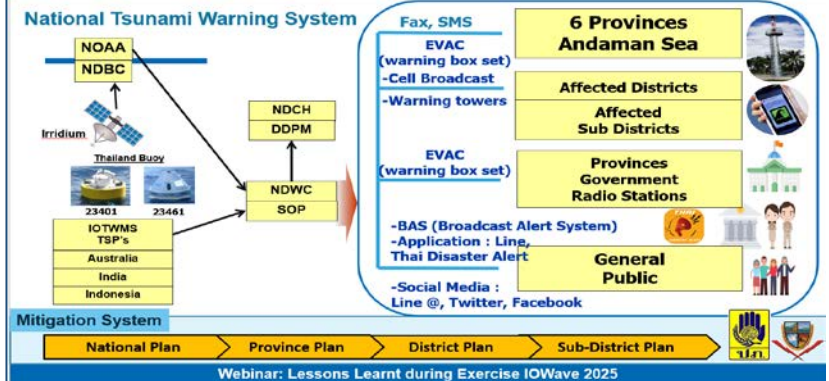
National Tsunami Warning System

NOAA
NDBC

Irridium

Thailand Buoy

23401 23461

IOTWMS TSP's
Australia
India
Indonesia

NDCH
DDPM

NDWC
SOP

Fax, SMS
EVAC (warning box set)
-Cell Broadcast
-Warning towers

6 Provinces Andaman Sea

Affected Districts

Affected Sub Districts

EVAC (warning box set)

Provinces Government Radio Stations

-BAS (Broadcast Alert System)
-Application : Line, Thai Disaster Alert

General Public

-Social Media : Line @, Twitter, Facebook

Mitigation System

National Plan
Province Plan
District Plan
Sub-District Plan

Webinar: Lessons Learnt during Exercise IOWave 2025